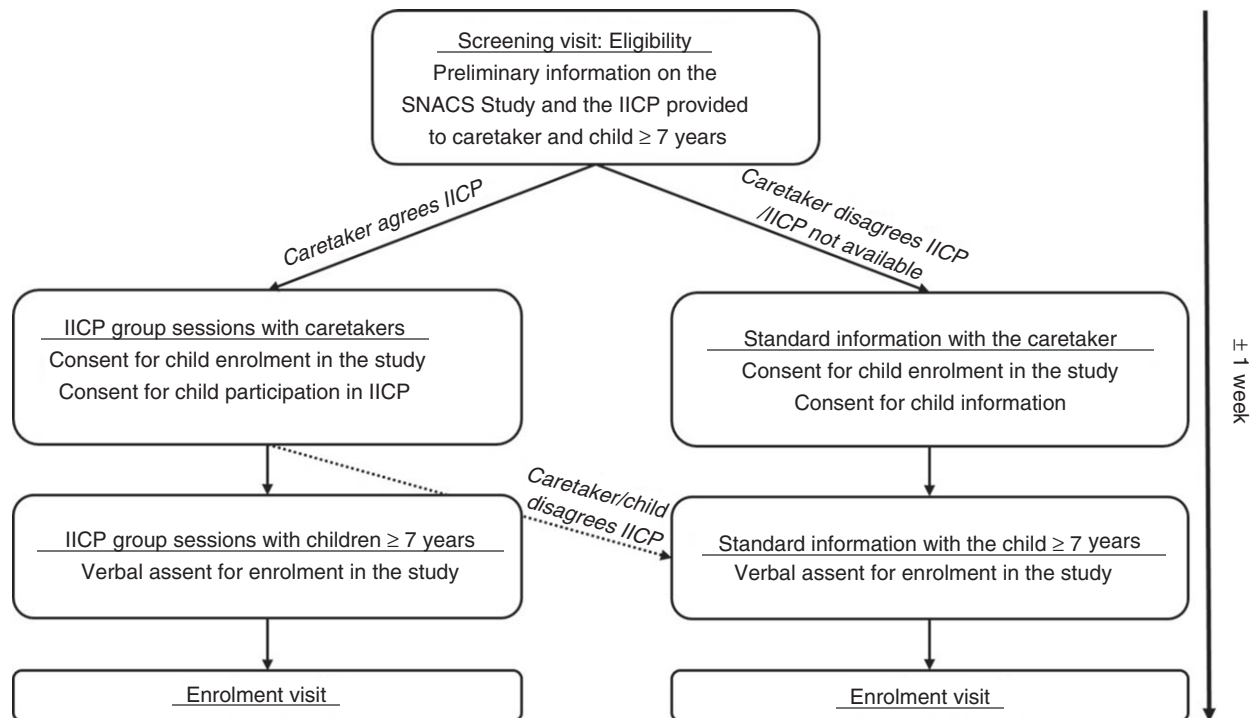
Screening visit: Eligibility
Preliminary information on the SNACS Study and the IICP provided to caretaker and child $\geq$ 7 years

Caretaker agrees IICP

Caretaker disagrees IICP /IICP not available

IICP group sessions with caretakers
Consent for child enrolment in the study
Consent for child participation in IICP

Standard information with the caretaker
Consent for child enrolment in the study
Consent for child information

Caretaker/child disagrees IICP

IICP group sessions with children $\geq$ 7 years
Verbal assent for enrolment in the study

Standard information with the child $\geq$ 7 years
Verbal assent for enrolment in the study

Enrolment visit

Enrolment visit

$\pm$ 1 week